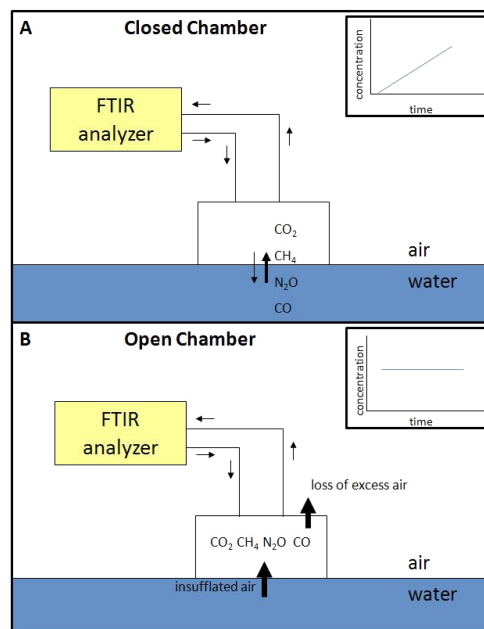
A Closed Chamber

concentration

time

FTIR analyzer

$CO_2$

$CH_4$

$N_2O$

CO

air

water

B Open Chamber

concentration

time

FTIR analyzer

loss of excess air

$CO_2$ $CH_4$ $N_2O$ CO

air

insufflated air

water